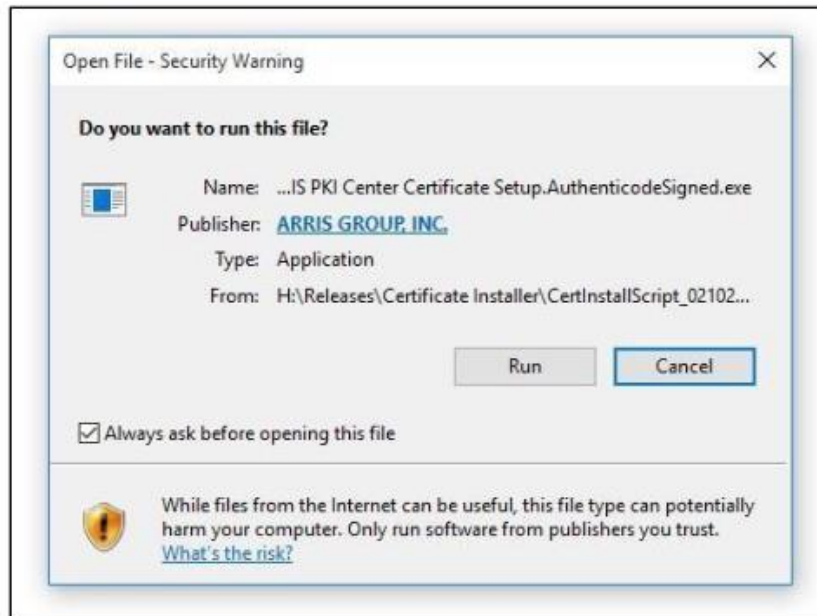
Open File - Security Warning

×

Do you want to run this file?

Name: ...IS PKI Center Certificate Setup.AuthenticodeSigned.exe

Publisher: ARRIS GROUP, INC.

Type: Application

From: H:\Releases\Certificate Installer\CertInstallScript_02102...

Run

Cancel

Always ask before opening this file

While files from the Internet can be useful, this file type can potentially harm your computer. Only run software from publishers you trust. What's the risk?